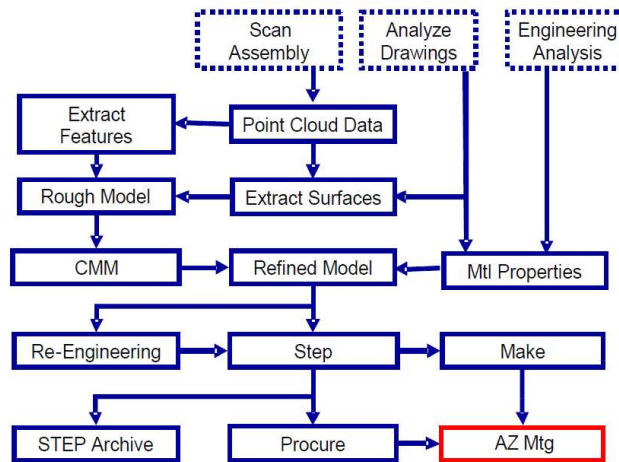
Scan Assembly

Analyze Drawings

Engineering Analysis

Extract Features

Point Cloud Data

Rough Model

Extract Surfaces

CMM

Refined Model

Mtl Properties

Re-Engineering

Step

Make

STEP Archive

Procure

AZ Mtg